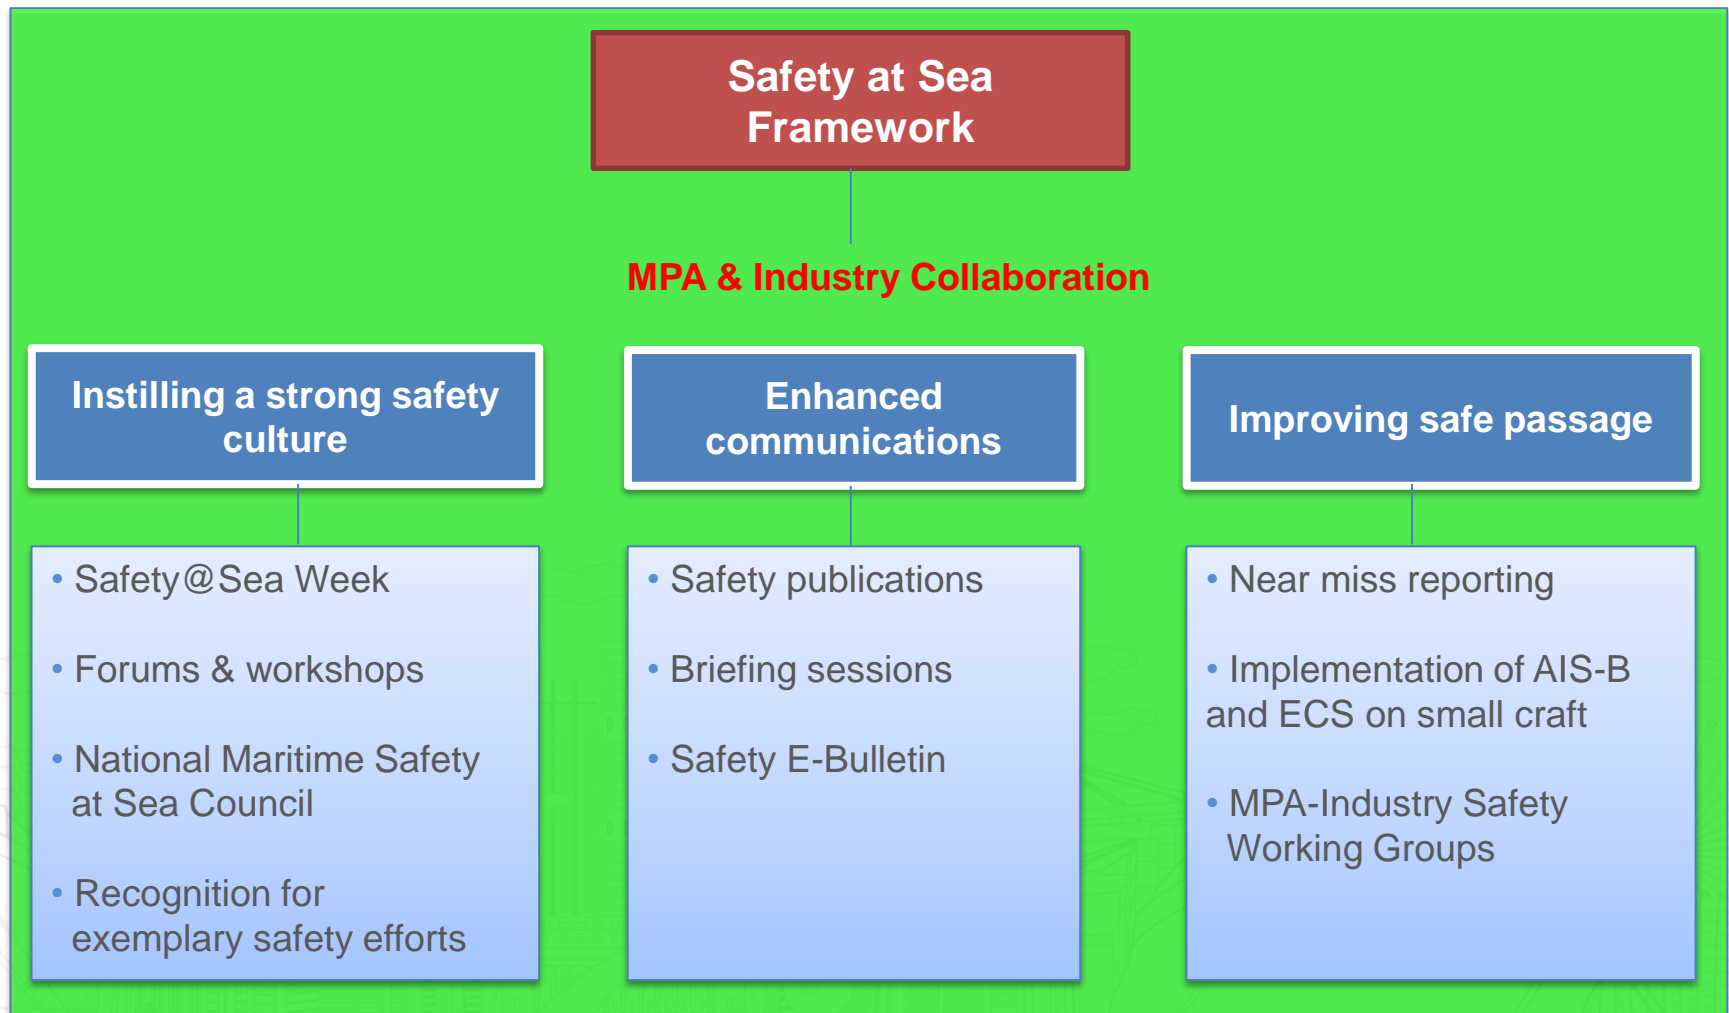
Safety at Sea Framework

MPA & Industry Collaboration

Instilling a strong safety culture

• Safety@Sea Week
• Forums & workshops
• National Maritime Safety at Sea Council
• Recognition for exemplary safety efforts

Enhanced communications

• Safety publications
• Briefing sessions
• Safety E-Bulletin

Improving safe passage

• Near miss reporting
• Implementation of AIS-B and ECS on small craft
• MPA-Industry Safety Working Groups